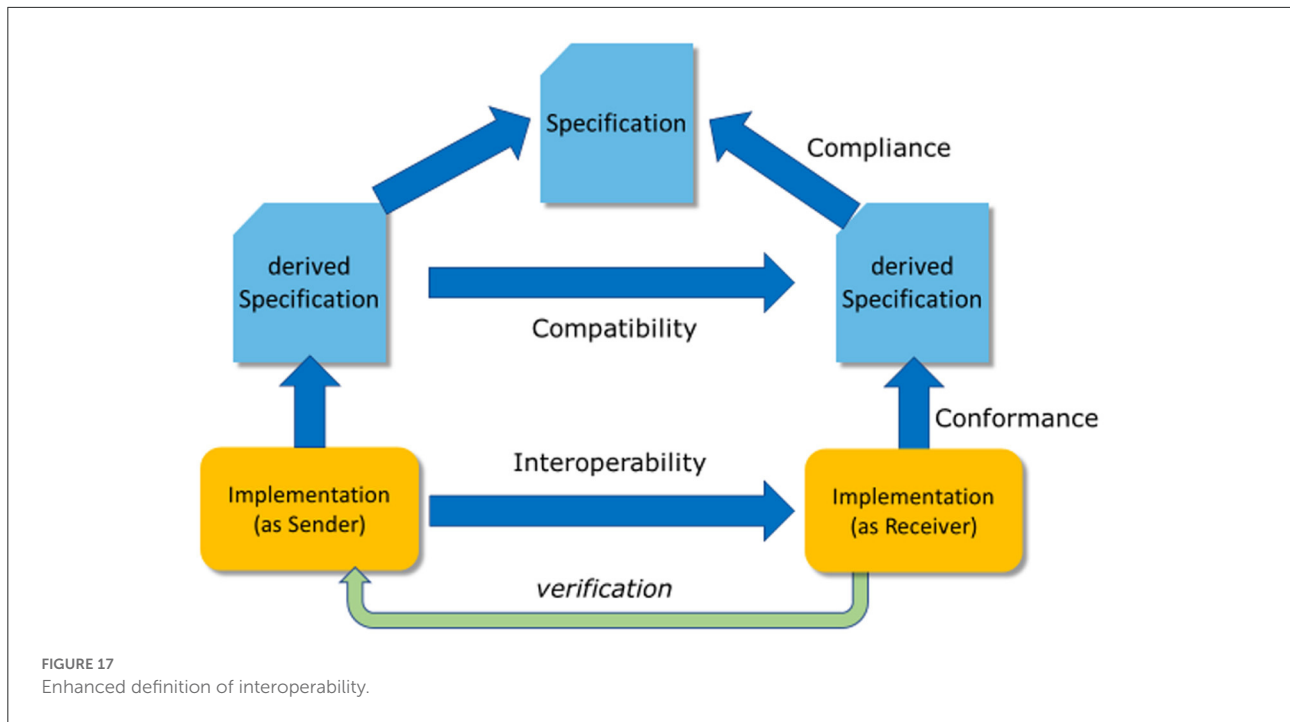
Specification

Compliance

derived Specification

derived Specification

Compatibility

Conformance

Interoperability

Implementation (as Sender)

Implementation (as Receiver)

*verification*

FIGURE 17
Enhanced definition of interoperability.